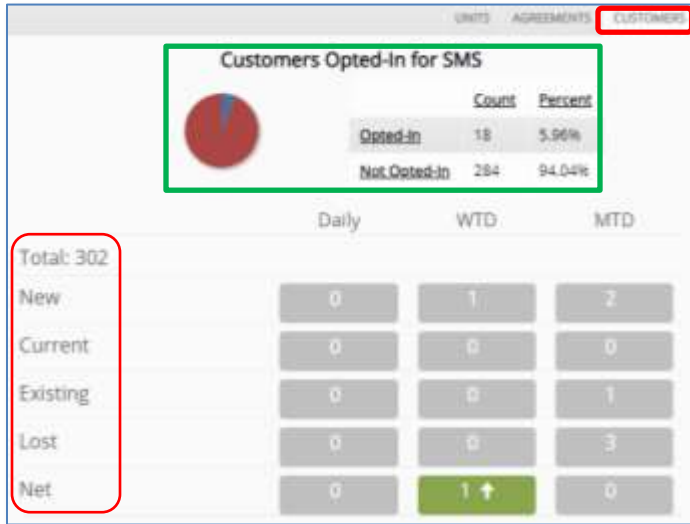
UNITS AGREEMENTS CUSTOMERS

Customers Opted-In for SMS

| | Count | Percent |
|---|---|---|
| Opted-In | 18 | 5.96% |
| Not Opted-In | 284 | 94.04% |

| | Daily | WTD | MTD |
|---|---|---|---|
| Total: 302 | | | |
| New | 0 | 1 | 2 |
| Current | 0 | 0 | 0 |
| Existing | 0 | 0 | 1 |
| Lost | 0 | 0 | 3 |
| Net | 0 | 1 | 0 |